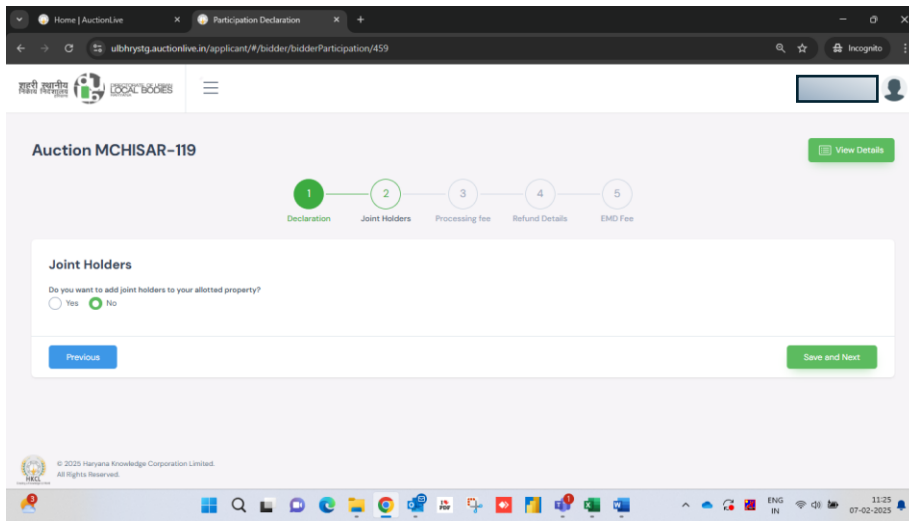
Home | AuctionLive
Participation Declaration
ulbhrystg.auctionlive.in/applicant/#/bidder/bidderParticipation/459
Incognito

शहरी स्थानीय निकाय विभाग
DIRECTORATE OF URBAN LOCAL BODIES HARYANA

Auction MCHISAR-119
View Details

1 Declaration
2 Joint Holders
3 Processing fee
4 Refund Details
5 EMD Fee

Joint Holders

Do you want to add joint holders to your allotted property?
Yes No

Previous
Save and Next

HKCL
© 2025 Haryana Knowledge Corporation Limited.
All Rights Reserved.

ENG IN
11:25
07-02-2025